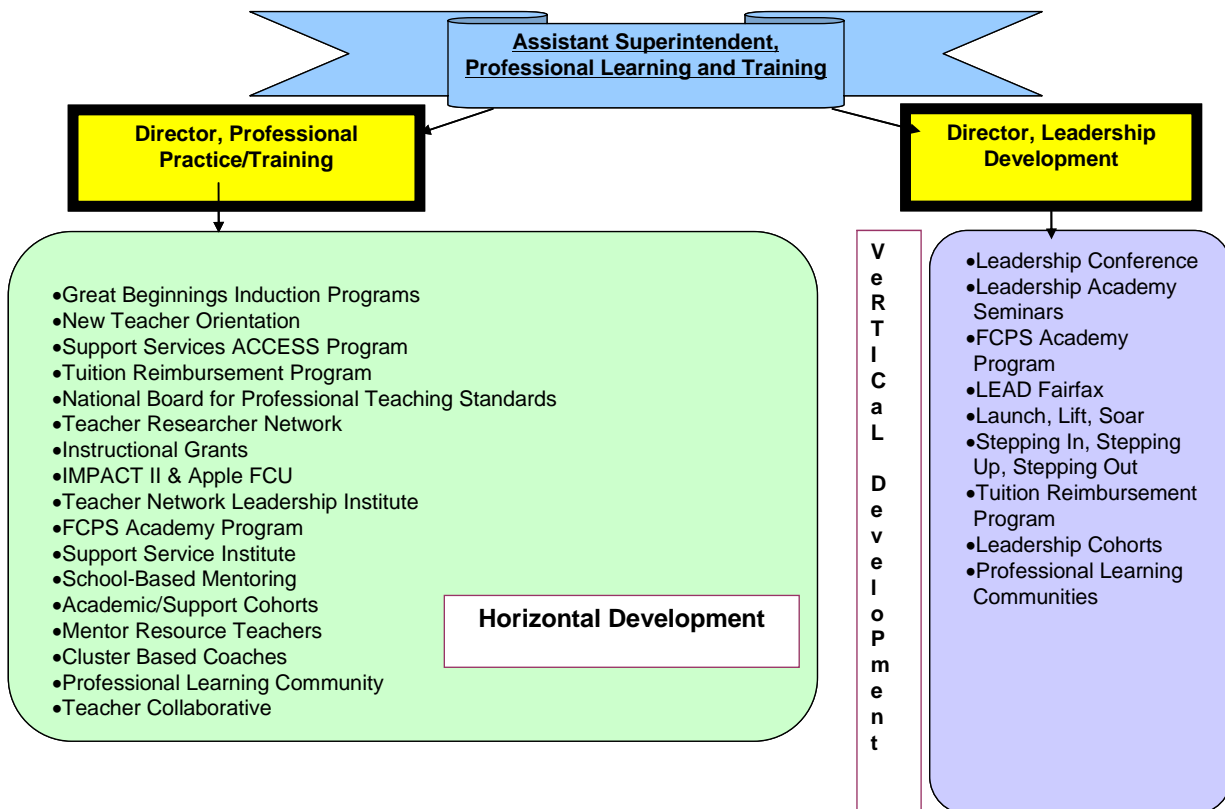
Assistant Superintendent, Professional Learning and Training

Director, Professional Practice/Training

Director, Leadership Development

•Great Beginnings Induction Programs
•New Teacher Orientation
•Support Services ACCESS Program
•Tuition Reimbursement Program
•National Board for Professional Teaching Standards
•Teacher Researcher Network
•Instructional Grants
•IMPACT II & Apple FCU
•Teacher Network Leadership Institute
•FCPS Academy Program
•Support Service Institute
•School-Based Mentoring
•Academic/Support Cohorts
•Mentor Resource Teachers
•Cluster Based Coaches
•Professional Learning Community
•Teacher Collaborative

Horizontal Development

VeRTICaL DeveloPment

•Leadership Conference
•Leadership Academy Seminars
•FCPS Academy Program
•LEAD Fairfax
•Launch, Lift, Soar
•Stepping In, Stepping Up, Stepping Out
•Tuition Reimbursement Program
•Leadership Cohorts
•Professional Learning Communities